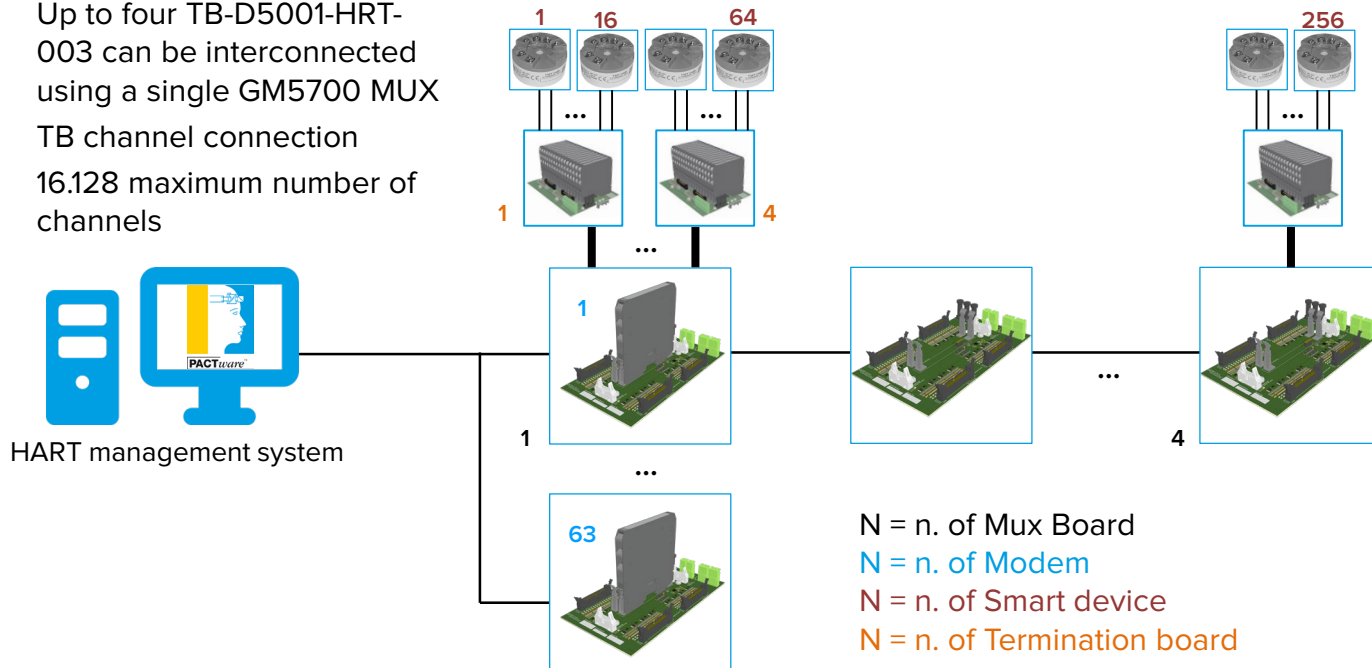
Up to four TB-D5001-HRT-003 can be interconnected using a single GM5700 MUX TB channel connection

16.128 maximum number of channels

1 16 64 256

...

...

1 4

...

PACTware

HART management system

1

1

...

4

...

63

N = n. of Mux Board
N = n. of Modem
N = n. of Smart device
N = n. of Termination board